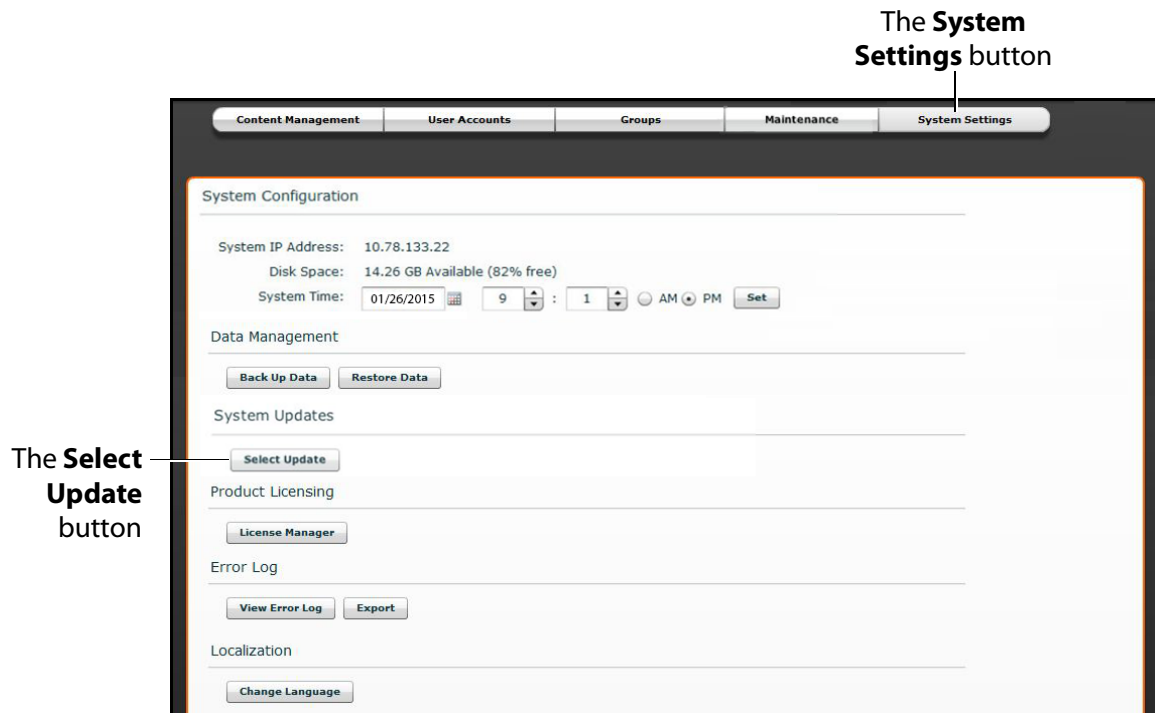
The **System Settings** button

Content Management | User Accounts | Groups | Maintenance | System Settings

System Configuration

System IP Address: 10.78.133.22
Disk Space: 14.26 GB Available (82% free)
System Time: 01/26/2015 9 : 1 AM PM Set

Data Management

Back Up Data Restore Data

System Updates

The **Select Update** button

Select Update

Product Licensing

License Manager

Error Log

View Error Log Export

Localization

Change Language